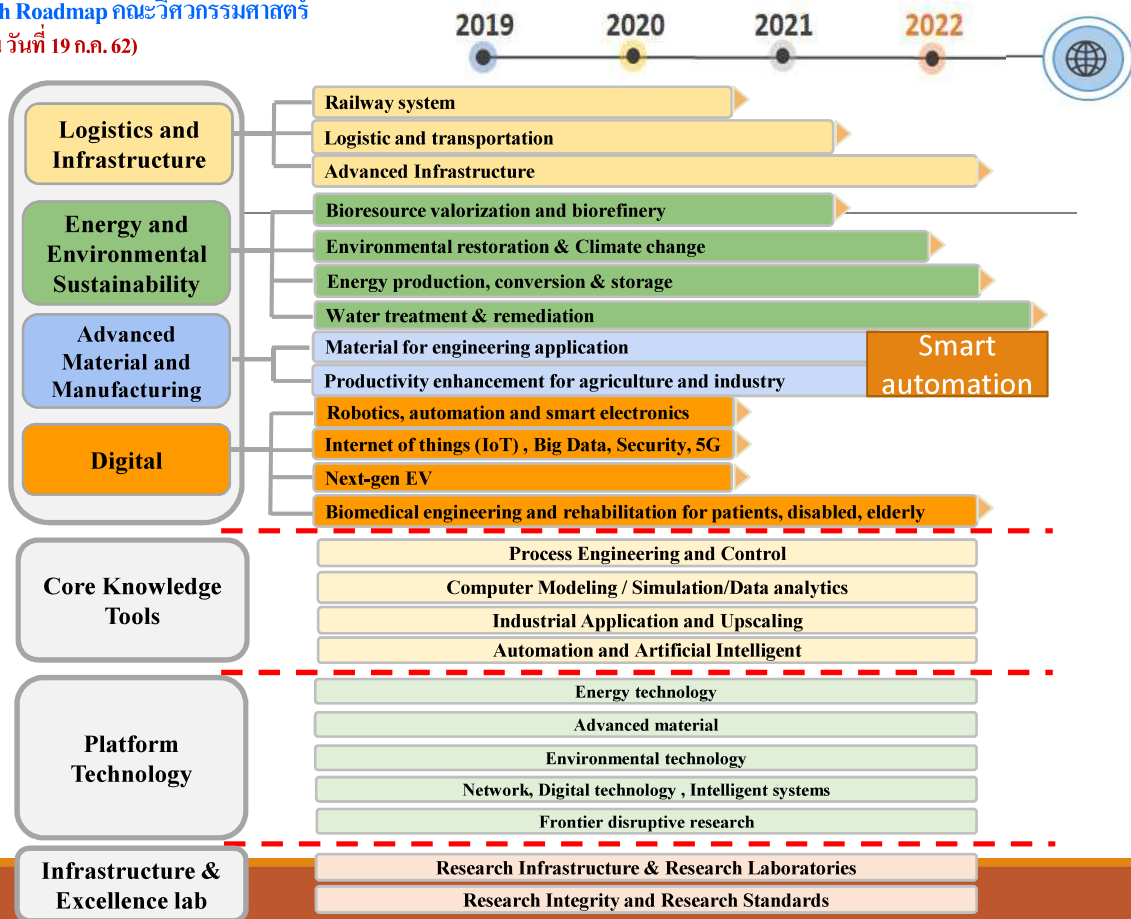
h Roadmap คณะวิศวกรรมศาสตร์
วันที่ 19 ก.ค. 62)

2019
2020
2021
2022

Logistics and Infrastructure

Railway system
Logistic and transportation
Advanced Infrastructure

Energy and Environmental Sustainability

Bioresource valorization and biorefinery
Environmental restoration & Climate change
Energy production, conversion & storage
Water treatment & remediation

Advanced Material and Manufacturing

Material for engineering application
Productivity enhancement for agriculture and industry

Smart automation

Digital

Robotics, automation and smart electronics
Internet of things (IoT) , Big Data, Security, 5G
Next-gen EV
Biomedical engineering and rehabilitation for patients, disabled, elderly

Core Knowledge Tools

Process Engineering and Control
Computer Modeling / Simulation/Data analytics
Industrial Application and Upscaling
Automation and Artificial Intelligent

Platform Technology

Energy technology
Advanced material
Environmental technology
Network, Digital technology , Intelligent systems
Frontier disruptive research

Infrastructure & Excellence lab

Research Infrastructure & Research Laboratories
Research Integrity and Research Standards